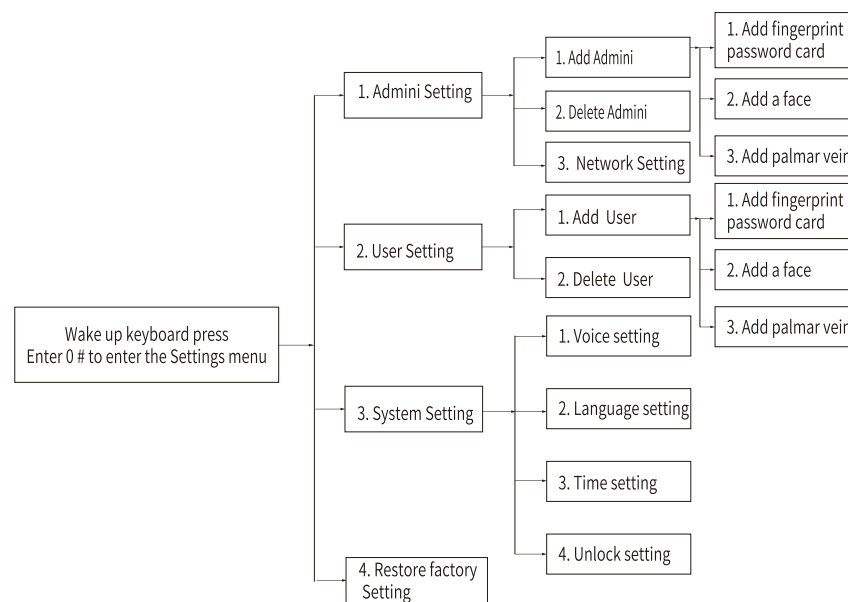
Wake up keyboard press
Enter 0 # to enter the Settings menu

1. Admini Setting

1. Add Admini

1. Add fingerprint password card

2. Add a face

3. Add palmar vei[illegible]

2. Delete Admini

3. Network Setting

2. User Setting

1. Add User

1. Add fingerprint password card

2. Add a face

3. Add palmar vei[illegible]

2. Delete User

3. System Setting

1. Voice setting

2. Language setting

3. Time setting

4. Unlock setting

4. Restore factory Setting